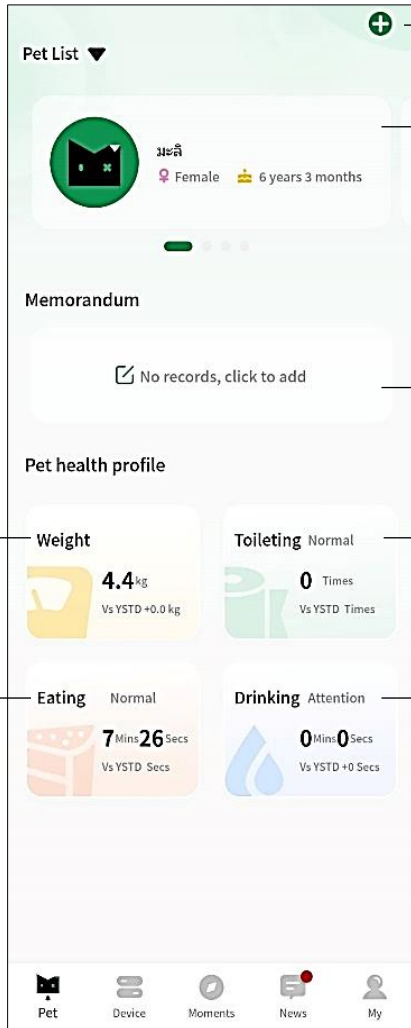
Pet List

มะลิ
Female 6 years 3 months

Memorandum

No records, click to add

Pet health profile

Weight
4.4kg
Vs YSTD +0.0 kg

Toileting Normal
0 Times
Vs YSTD Times

Eating Normal
7 Mins 26 Secs
Vs YSTD Secs

Drinking Attention
0 Mins 0 Secs
Vs YSTD +0 Secs

Pet Device Moments News My